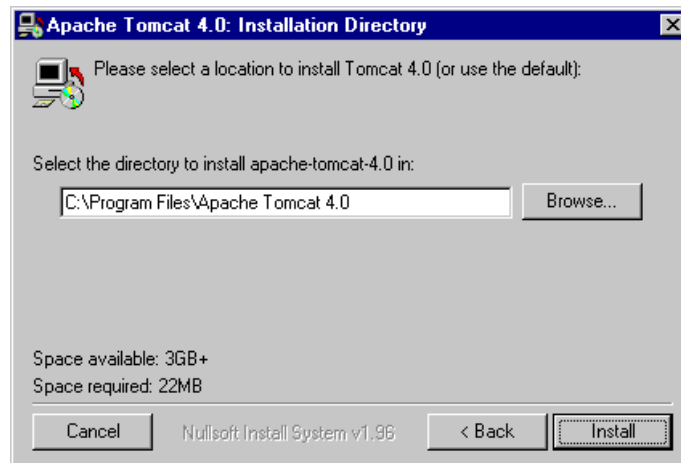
Apache Tomcat 4.0: Installation Directory

Please select a location to install Tomcat 4.0 (or use the default):

Select the directory to install apache-tomcat-4.0 in:

C:\Program Files\Apache Tomcat 4.0

Browse...

Space available: 3GB+

Space required: 22MB

Cancel

Nullsoft Install System v1.96

< Back

Install